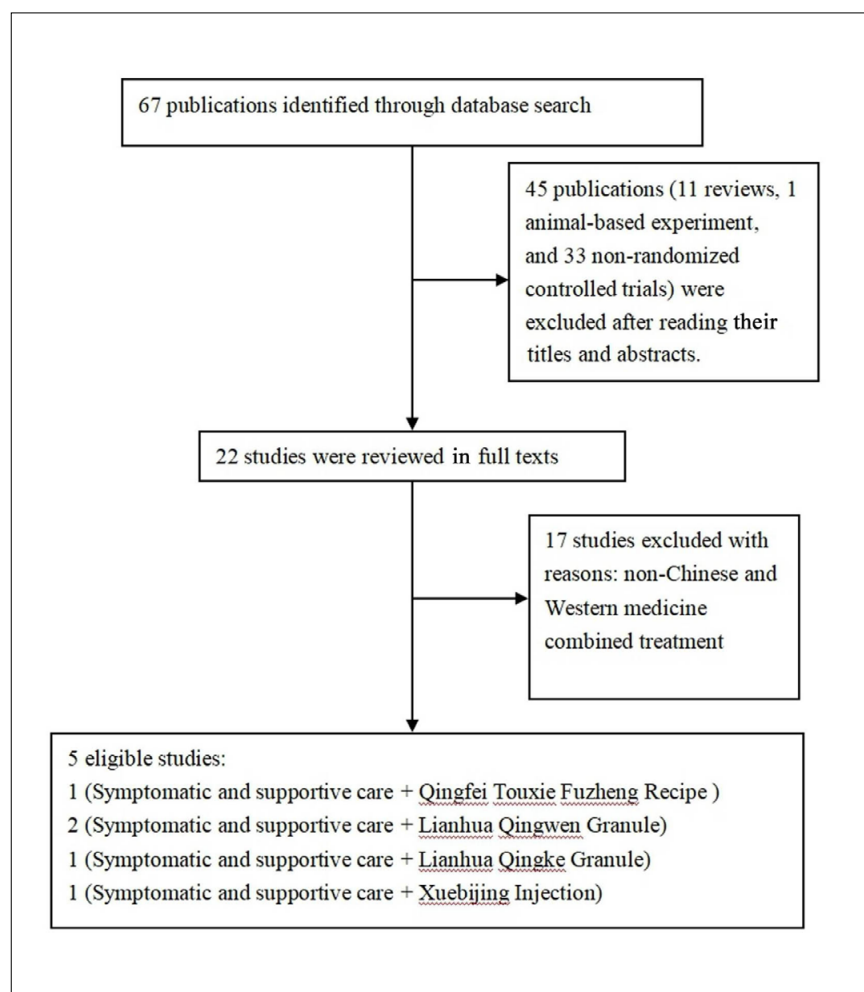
67 publications identified through database search

45 publications (11 reviews, 1 animal-based experiment, and 33 non-randomized controlled trials) were excluded after reading their titles and abstracts.

22 studies were reviewed in full texts

17 studies excluded with reasons: non-Chinese and Western medicine combined treatment

5 eligible studies:
1 (Symptomatic and supportive care + Qingfei Touxie Fuzheng Recipe )
2 (Symptomatic and supportive care + Lianhua Qingwen Granule)
1 (Symptomatic and supportive care + Lianhua Qingke Granule)
1 (Symptomatic and supportive care + Xuebijing Injection)